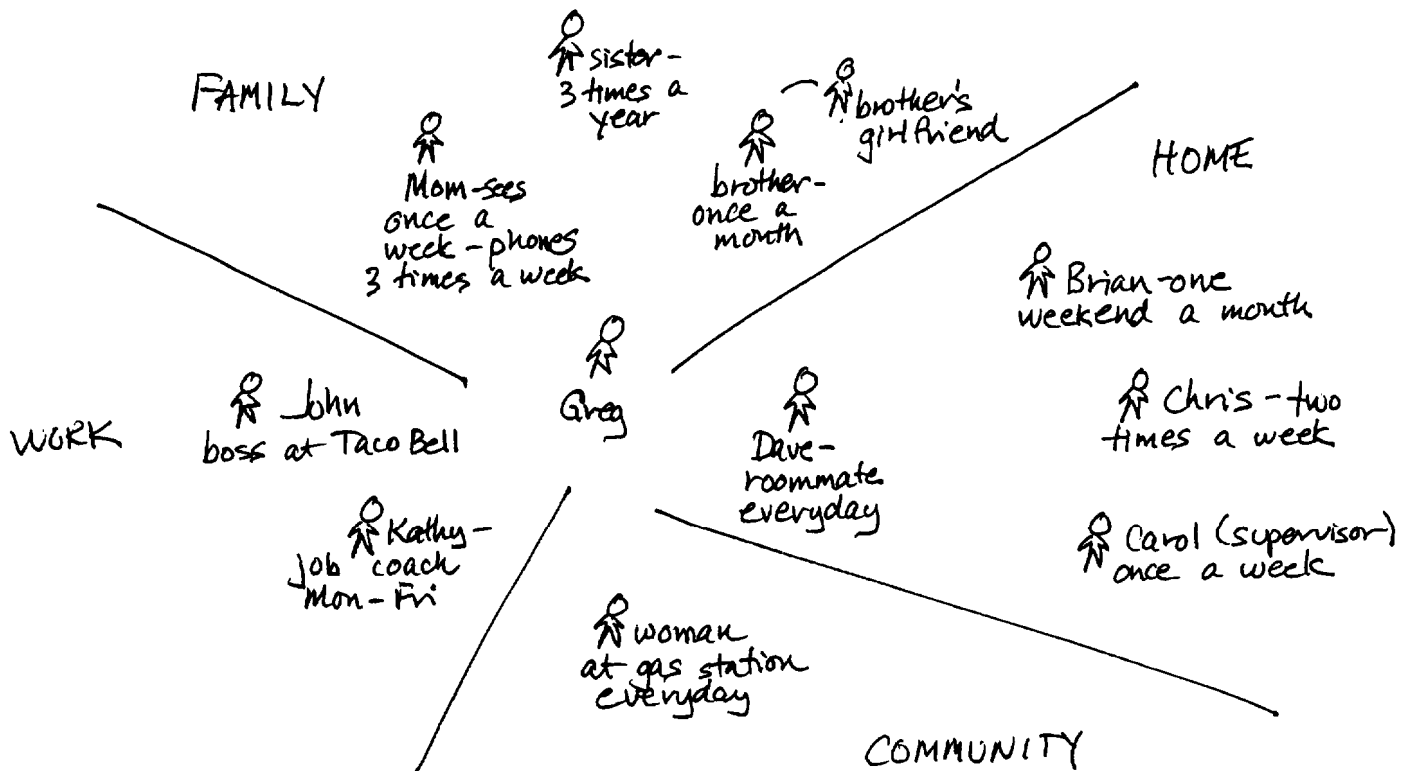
FAMILY

sister - 3 times a year

brother's girlfriend

Mom-sees once a week - phones 3 times a week

brother - once a month

HOME

Brian-one weekend a month

Greg

WORK

John boss at Taco Bell

Chris - two times a week

Dave - roommate everyday

Kathy - job coach Mon - Fri

Carol (supervisor) once a week

woman at gas station everyday

COMMUNITY